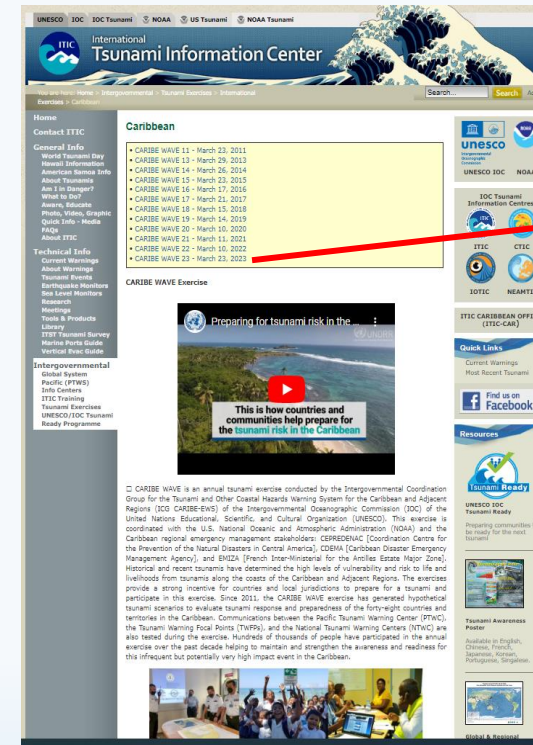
UNESCO | IOC | IOC Tsunami | NOAA | US Tsunami | NOAA Tsunami

ITIC International Tsunami Information Center

You are here: Home > Intergovernmental > Tsunami Exercises > International Exercises > Caribbean

Search... Search

Home
Contact ITIC
General Info
World Tsunami Day
Hawaii Information
American Samoa Info
About Tsunamis
Am I in Danger?
What to Do?
Aware, Educate
Photo, Video, Graphic
Quick Info - Media
FAQs
About ITIC
Technical Info
Current Warnings
About Warnings
Tsunami Events
Earthquake Monitors
Sea Level Monitors
Research
Meetings
Tools & Products
Library
ITST Tsunami Survey
Marine Ports Guide
Vertical Evac Guide
Intergovernmental
Global System
Pacific (PTWS)
Info Centers
ITIC Training
Tsunami Exercises
UNESCO/IOC Tsunami Ready Programme

Caribbean

• CARIBE WAVE 11 - March 23, 2011
• CARIBE WAVE 13 - March 29, 2013
• CARIBE WAVE 14 - March 26, 2014
• CARIBE WAVE 15 - March 25, 2015
• CARIBE WAVE 16 - March 17, 2016
• CARIBE WAVE 17 - March 21, 2017
• CARIBE WAVE 18 - March 15, 2018
• CARIBE WAVE 19 - March 14, 2019
• CARIBE WAVE 20 - March 10, 2020
• CARIBE WAVE 21 - March 11, 2021
• CARIBE WAVE 22 - March 10, 2022
• CARIBE WAVE 23 - March 23, 2023

CARIBE WAVE Exercise

Preparing for tsunami risk in the ...

This is how countries and communities help prepare for the tsunami risk in the Caribbean

CARIBE WAVE is an annual tsunami exercise conducted by the Intergovernmental Coordination Group for the Tsunami and Other Coastal Hazards Warning System for the Caribbean and Adjacent Regions (ICG CARIBE-EWS) of the Intergovernmental Oceanographic Commission (IOC) of the United Nations Educational, Scientific, and Cultural Organization (UNESCO). This exercise is coordinated with the U.S. National Oceanic and Atmospheric Administration (NOAA) and the Caribbean regional emergency management stakeholders: CEPREDENAC [Coordination Centre for the Prevention of the Natural Disasters in Central America], CDEMA [Caribbean Disaster Emergency Management Agency], and EMIZA [French Inter-Ministerial for the Antilles Estate Major Zone]. Historical and recent tsunamis have determined the high levels of vulnerability and risk to life and livelihoods from tsunamis along the coasts of the Caribbean and Adjacent Regions. The exercises provide a strong incentive for countries and local jurisdictions to prepare for a tsunami and participate in this exercise. Since 2011, the CARIBE WAVE exercise has generated hypothetical tsunami scenarios to evaluate tsunami response and preparedness of the forty-eight countries and territories in the Caribbean. Communications between the Pacific Tsunami Warning Center (PTWC), the Tsunami Warning Focal Points (TWFPs), and the National Tsunami Warning Centers (NTWC) are also tested during the exercise. Hundreds of thousands of people have participated in the annual exercise over the past decade helping to maintain and strengthen the awareness and readiness for this infrequent but potentially very high impact event in the Caribbean.

UNESCO IOC NOAA

IOC Tsunami Information Centres
ITIC CTIC
IOTIC NEAMTIC

ITIC CARIBBEAN OFFICE (ITIC-CAR)

Quick Links
Current Warnings
Most Recent Tsunami

Find us on Facebook

Resources

Tsunami Ready
UNESCO IOC Tsunami Ready
Preparing communities to be ready for the next tsunami

Tsunami Awareness Poster
Available in English, Chinese, French, Japanese, Korean, Portuguese, Singalese.

Global & Regional